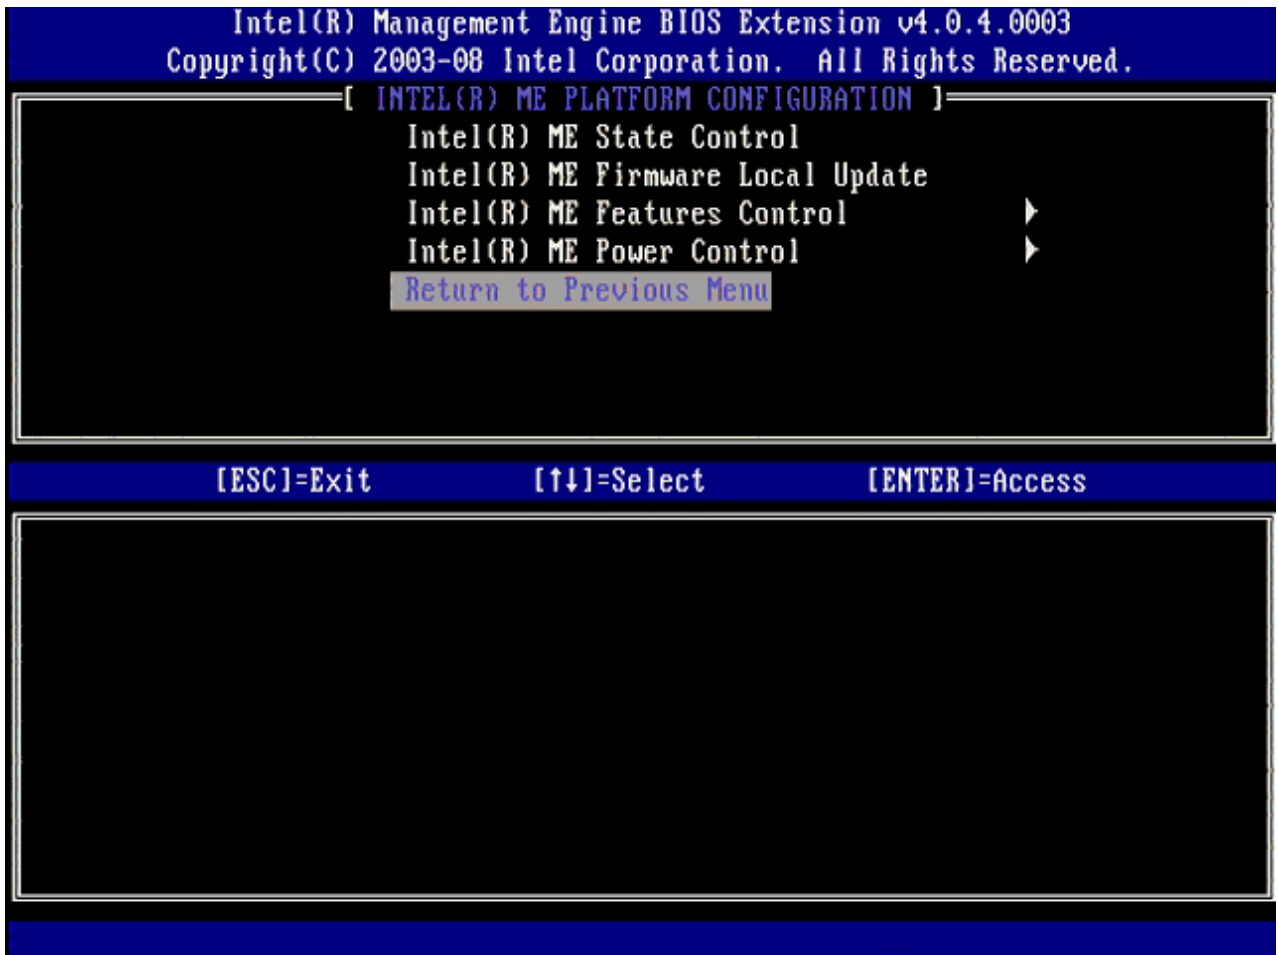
Intel(R) Management Engine BIOS Extension v4.0.4.0003
Copyright(C) 2003-08 Intel Corporation. All Rights Reserved.

[ INTEL(R) ME PLATFORM CONFIGURATION ]

Intel(R) ME State Control
Intel(R) ME Firmware Local Update
Intel(R) ME Features Control ▶
Intel(R) ME Power Control ▶
Return to Previous Menu

[ESC]=Exit [↑↓]=Select [ENTER]=Access